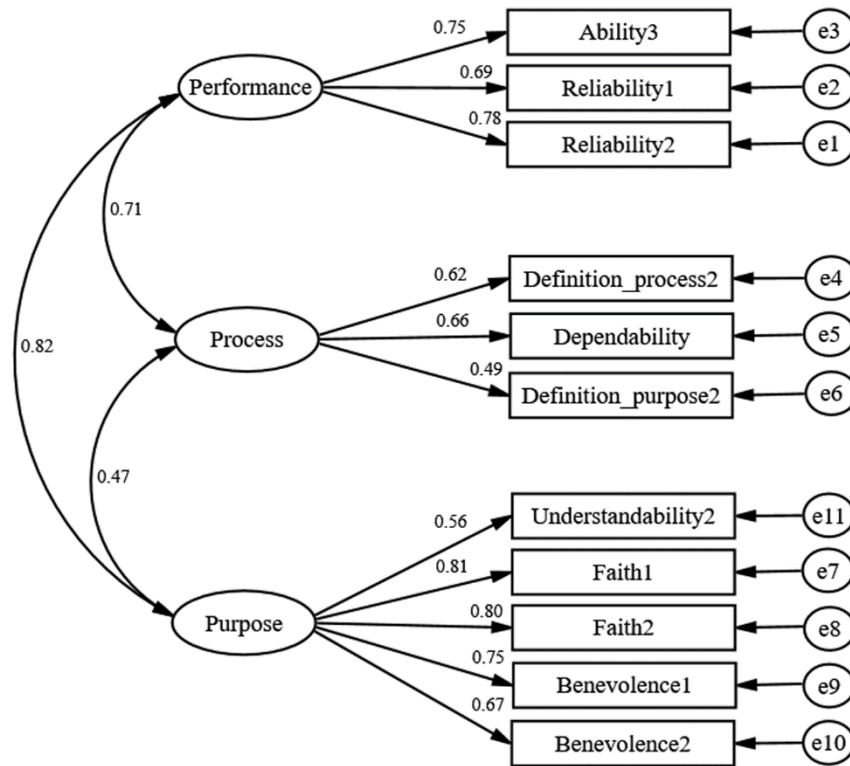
0.75
Ability3
e3
Performance
0.69
Reliability1
e2
0.78
Reliability2
e1
0.71
0.62
Definition_process2
e4
0.82
Process
0.66
Dependability
e5
0.49
Definition_purpose2
e6
0.47
0.56
Understandability2
e11
0.81
Faith1
e7
Purpose
0.80
Faith2
e8
0.75
Benevolence1
e9
0.67
Benevolence2
e10